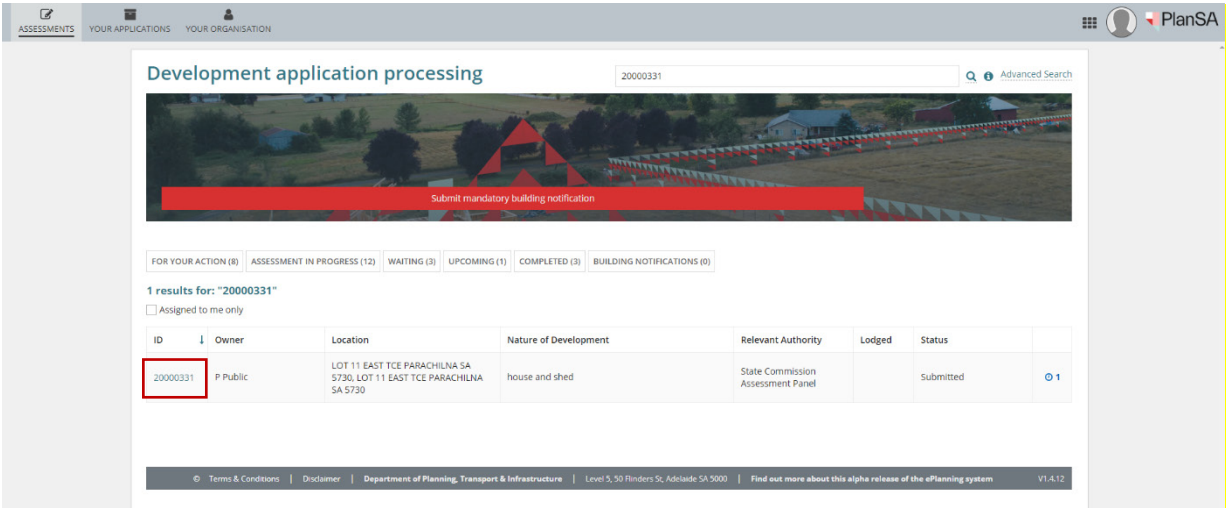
ASSESSMENTS YOUR APPLICATIONS YOUR ORGANISATION

PlanSA

Development application processing

20000331

Advanced Search

Submit mandatory building notification

FOR YOUR ACTION (8) | ASSESSMENT IN PROGRESS (12) | WAITING (3) | UPCOMING (1) | COMPLETED (3) | BUILDING NOTIFICATIONS (0)

1 results for: "20000331"

Assigned to me only

| ID ↓ | Owner | Location | Nature of Development | Relevant Authority | Lodged | Status | |
|---|---|---|---|---|---|---|---|
| 20000331 | P Public | LOT 11 EAST TCE PARACHILNA SA 5730, LOT 11 EAST TCE PARACHILNA SA 5730 | house and shed | State Commission Assessment Panel | | Submitted | 1 |

© Terms & Conditions | Disclaimer | Department of Planning, Transport & Infrastructure | Level 5, 50 Flinders St, Adelaide SA 5000 | Find out more about this alpha release of the ePlanning system V1.4.12